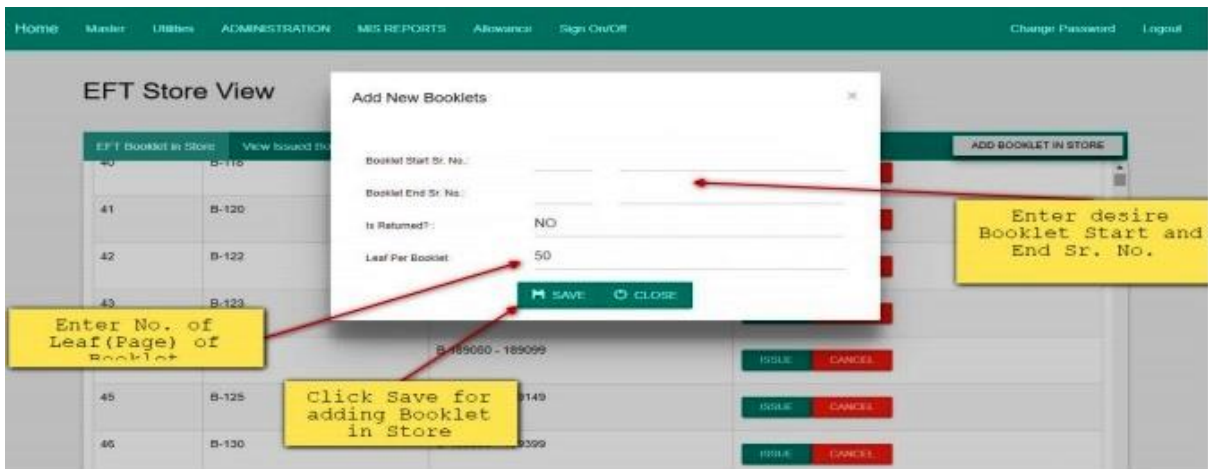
Home Master Utilities ADMINISTRATION MIS REPORTS Allowance Sign On/Off Change Password Logout

EFT Store View

EFT Booklet in Store View Issued Bo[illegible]

ADD BOOKLET IN STORE

| 40 | B-116 | | |
|---|---|---|---|
| 41 | B-120 | | |
| 42 | B-122 | | |
| 43 | B-123 | | |
| | | B-189080 - 189099 | ISSUE CANCEL |
| 45 | B-125 | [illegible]0149 | ISSUE CANCEL |
| 46 | B-130 | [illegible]9399 | ISSUE CANCEL |

Add New Booklets

×

Booklet Start Sr. No.:

Booklet End Sr. No.:

Is Returned?: NO

Leaf Per Booklet: 50

SAVE CLOSE

Enter desire Booklet Start and End Sr. No.

Enter No. of Leaf(Page) of Booklet

Click Save for adding Booklet in Store